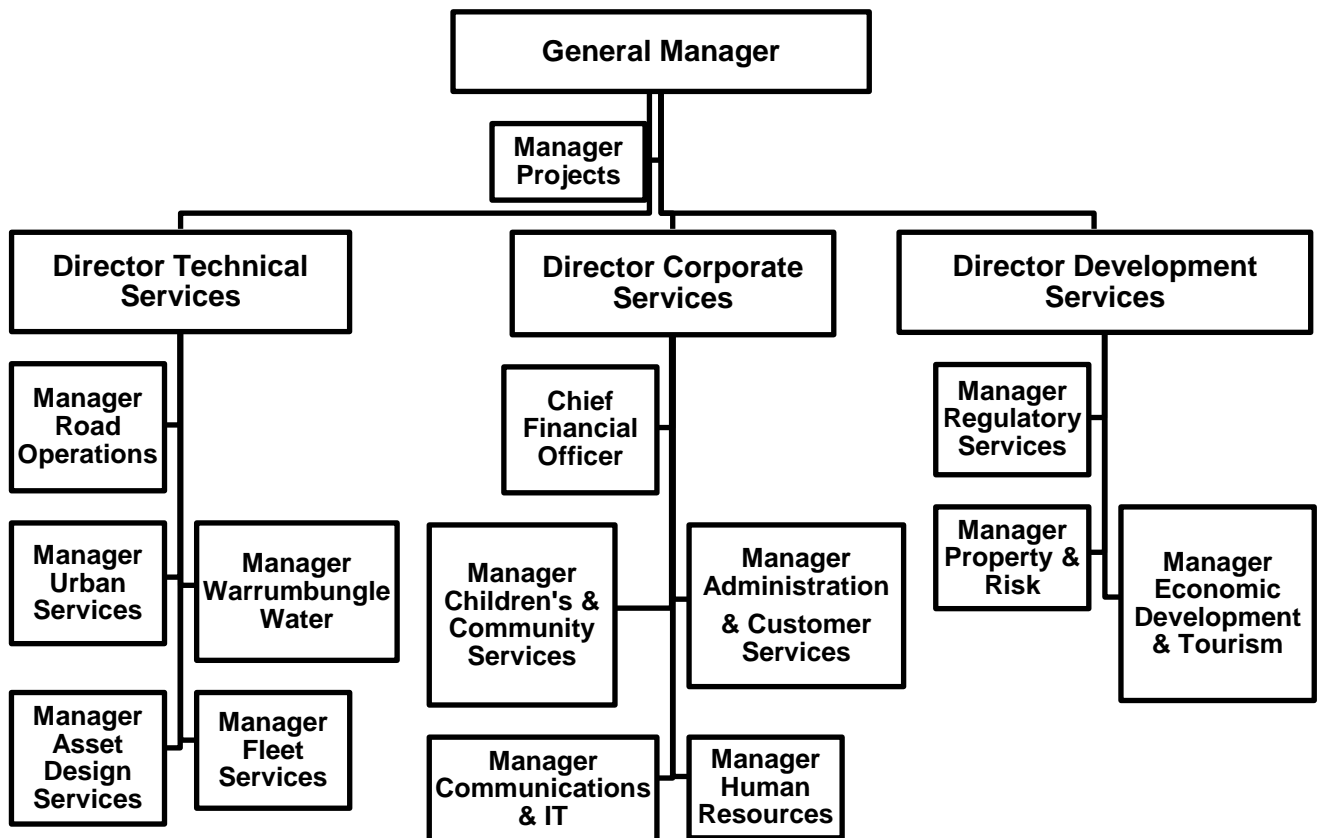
General Manager

Manager Projects

Director Technical Services

Director Corporate Services

Director Development Services

Manager Road Operations

Manager Urban Services

Manager Warrumbungle Water

Manager Asset Design Services

Manager Fleet Services

Chief Financial Officer

Manager Children's & Community Services

Manager Administration & Customer Services

Manager Communications & IT

Manager Human Resources

Manager Regulatory Services

Manager Property & Risk

Manager Economic Development & Tourism